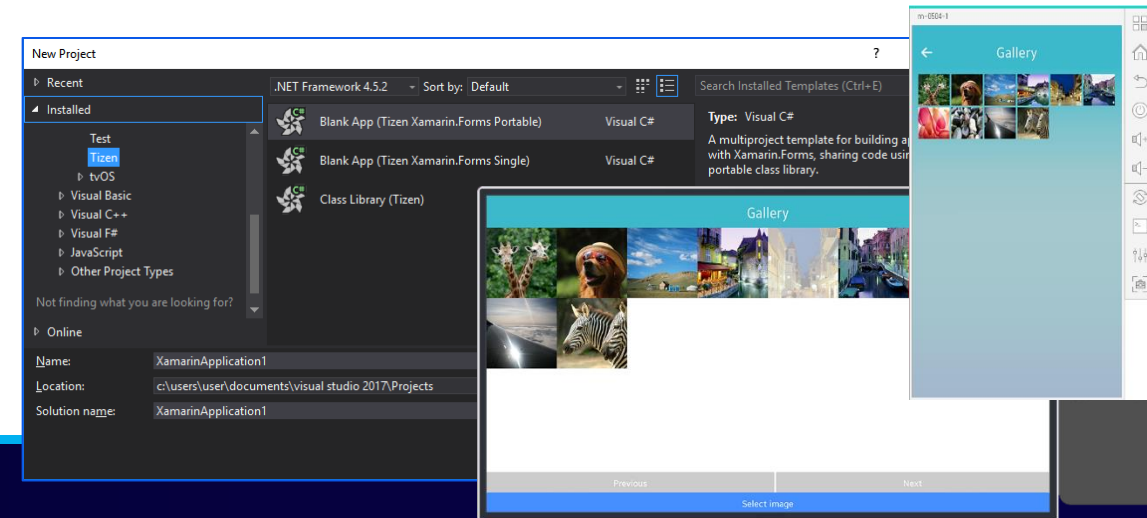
New Project

?

Recent

Installed

Test

Tizen

tvOS

Visual Basic

Visual C++

Visual F#

JavaScript

Other Project Types

Not finding what you are looking for?

Online

.NET Framework 4.5.2

Sort by:

Default

Search Installed Templates (Ctrl+E)

Blank App (Tizen Xamarin.Forms Portable)

Visual C#

Blank App (Tizen Xamarin.Forms Single)

Visual C#

Class Library (Tizen)

Type: Visual C#

A multiproject template for building a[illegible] with Xamarin.Forms, sharing code usi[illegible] portable class library.

Name:

XamarinApplication1

Location:

c:\users\user\documents\visual studio 2017\Projects

Solution name:

XamarinApplication1

Gallery

Previous

Next

Select image

m-0504-1

Gallery